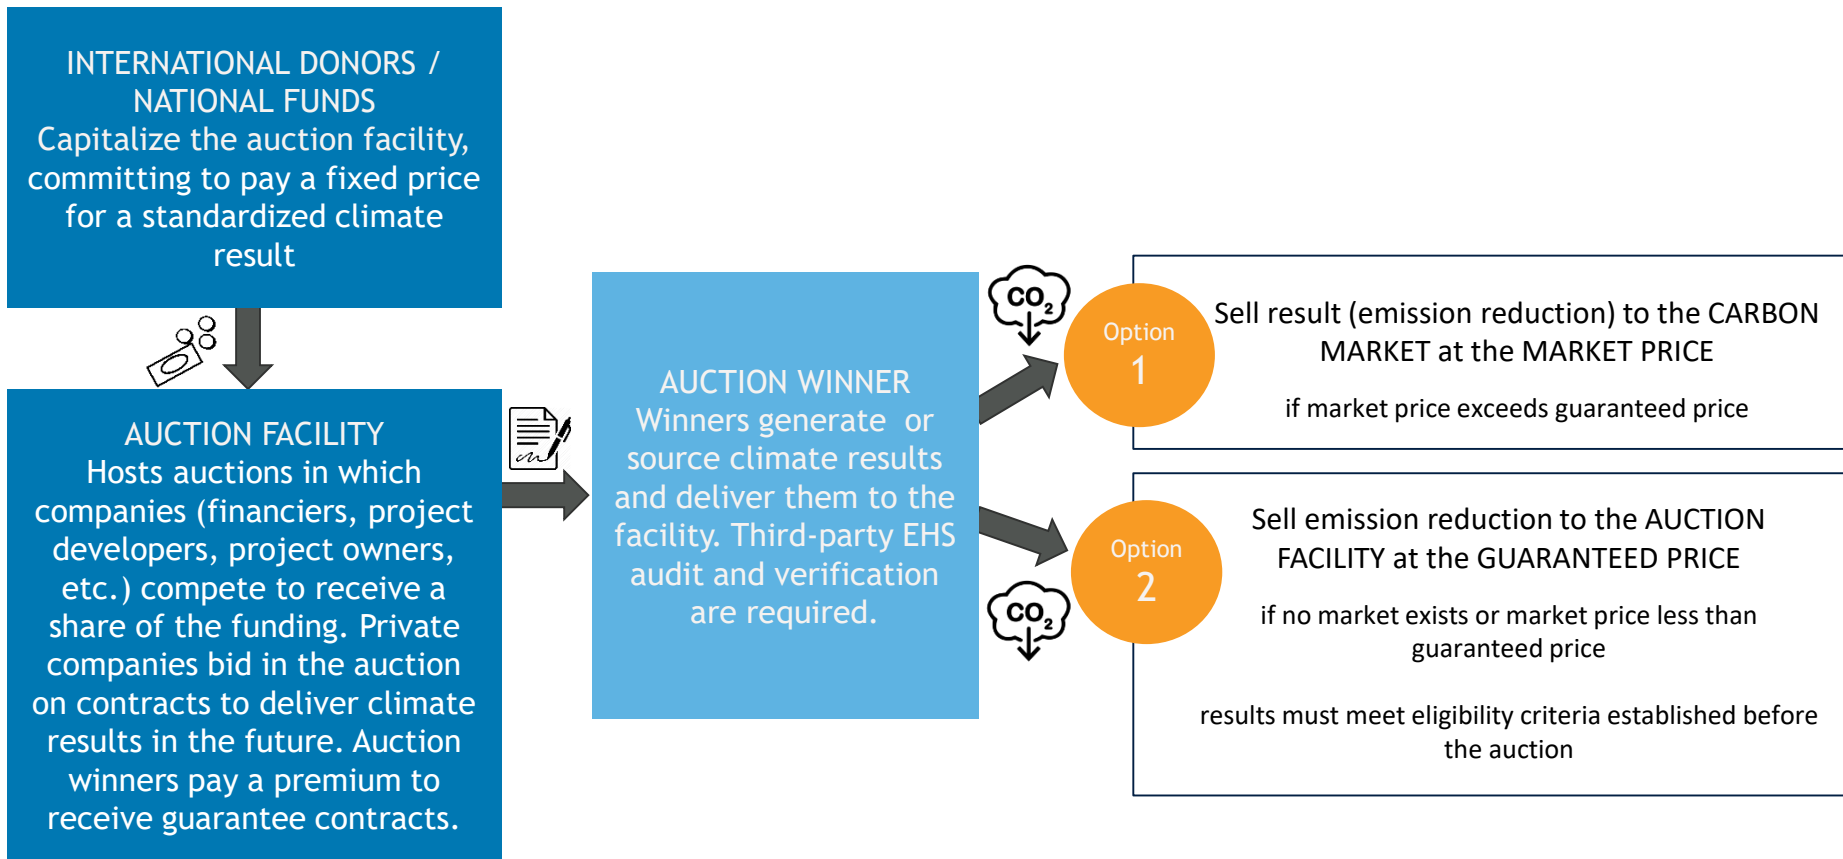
INTERNATIONAL DONORS / NATIONAL FUNDS
Capitalize the auction facility, committing to pay a fixed price for a standardized climate result

AUCTION FACILITY
Hosts auctions in which companies (financiers, project developers, project owners, etc.) compete to receive a share of the funding. Private companies bid in the auction on contracts to deliver climate results in the future. Auction winners pay a premium to receive guarantee contracts.

AUCTION WINNER
Winners generate or source climate results and deliver them to the facility. Third-party EHS audit and verification are required.

$CO_2$

Option 1

Sell result (emission reduction) to the CARBON MARKET at the MARKET PRICE

if market price exceeds guaranteed price

$CO_2$

Option 2

Sell emission reduction to the AUCTION FACILITY at the GUARANTEED PRICE

if no market exists or market price less than guaranteed price

results must meet eligibility criteria established before the auction